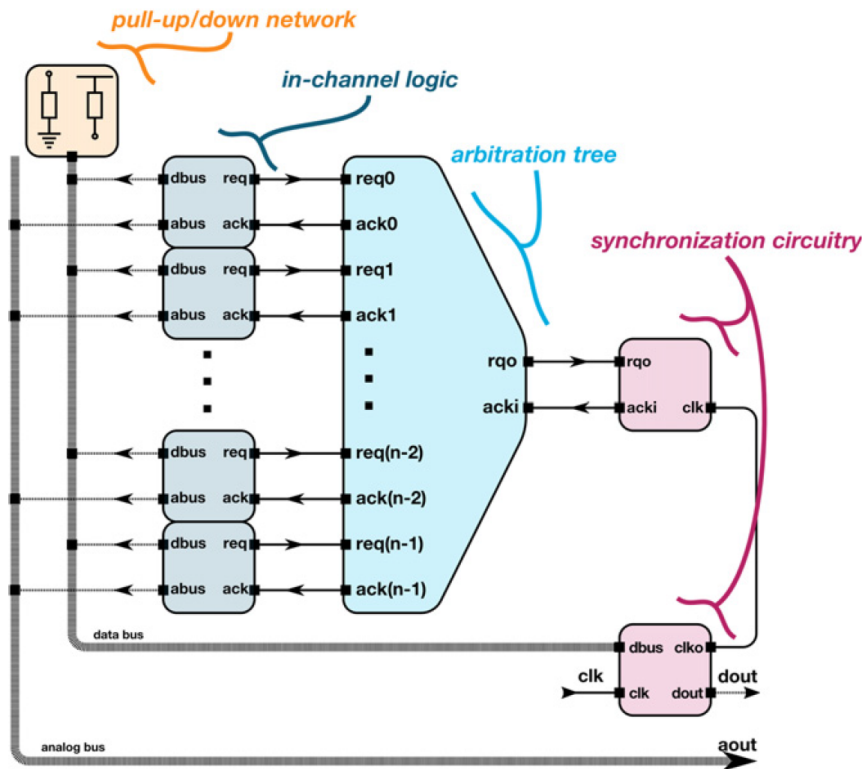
pull-up/down network

in-channel logic

arbitration tree

synchronization circuitry

dbus req
abus ack
dbus req
abus ack
dbus req
abus ack
dbus req
abus ack

req0
ack0
req1
ack1
req(n-2)
ack(n-2)
req(n-1)
ack(n-1)

rqo
acki

rqo
acki clk

dbus clko
clk dout

clk
dout

data bus

analog bus

aout